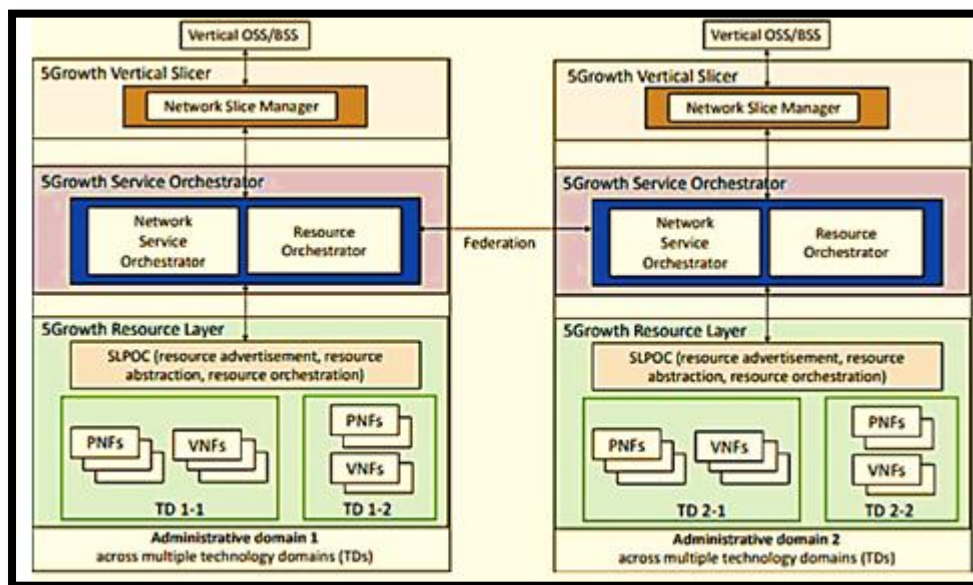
Vertical OSS/BSS

5Growth Vertical Slicer

Network Slice Manager

5Growth Service Orchestrator

Network Service Orchestrator

Resource Orchestrator

5Growth Resource Layer

SLPOC (resource advertisement, resource abstraction, resource orchestration)

PNFs

VNFs

TD 1-1

PNFs

VNFs

TD 1-2

Administrative domain 1
across multiple technology domains (TDs)

Federation

Vertical OSS/BSS

5Growth Vertical Slicer

Network Slice Manager

5Growth Service Orchestrator

Network Service Orchestrator

Resource Orchestrator

5Growth Resource Layer

SLPOC (resource advertisement, resource abstraction, resource orchestration)

PNFs

VNFs

TD 2-1

PNFs

VNFs

TD 2-2

Administrative domain 2
across multiple technology domains (TDs)